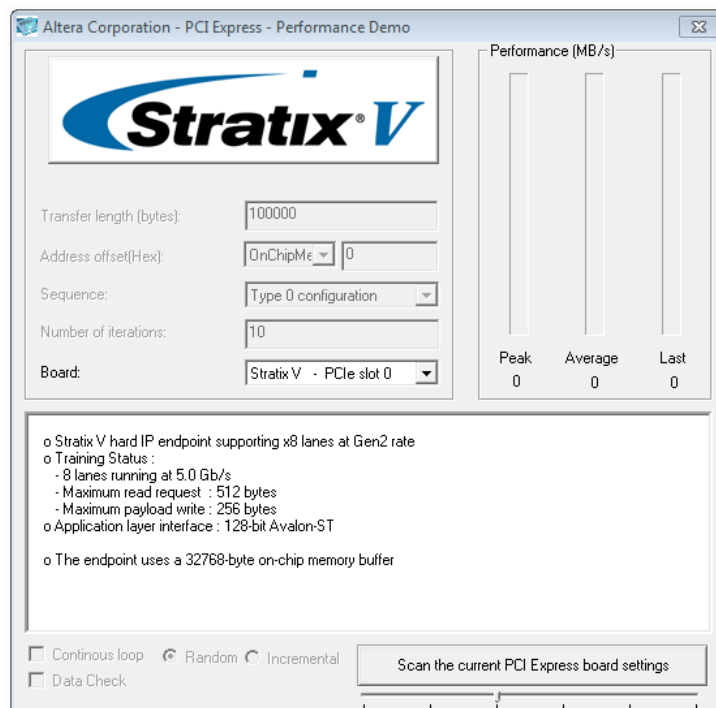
Altera Corporation - PCI Express - Performance Demo

Stratix® V

Transfer length (bytes): 100000

Address offset(Hex): OnChipMe 0

Sequence: Type 0 configuration

Number of iterations: 10

Board: Stratix V - PCIe slot 0

Performance (MB/s)

Peak 0

Average 0

Last 0

o Stratix V hard IP endpoint supporting x8 lanes at Gen2 rate
o Training Status :
- 8 lanes running at 5.0 Gb/s
- Maximum read request : 512 bytes
- Maximum payload write : 256 bytes
o Application layer interface : 128-bit Avalon-ST

o The endpoint uses a 32768-byte on-chip memory buffer

Continous loop

Random

Incremental

Data Check

Scan the current PCI Express board settings